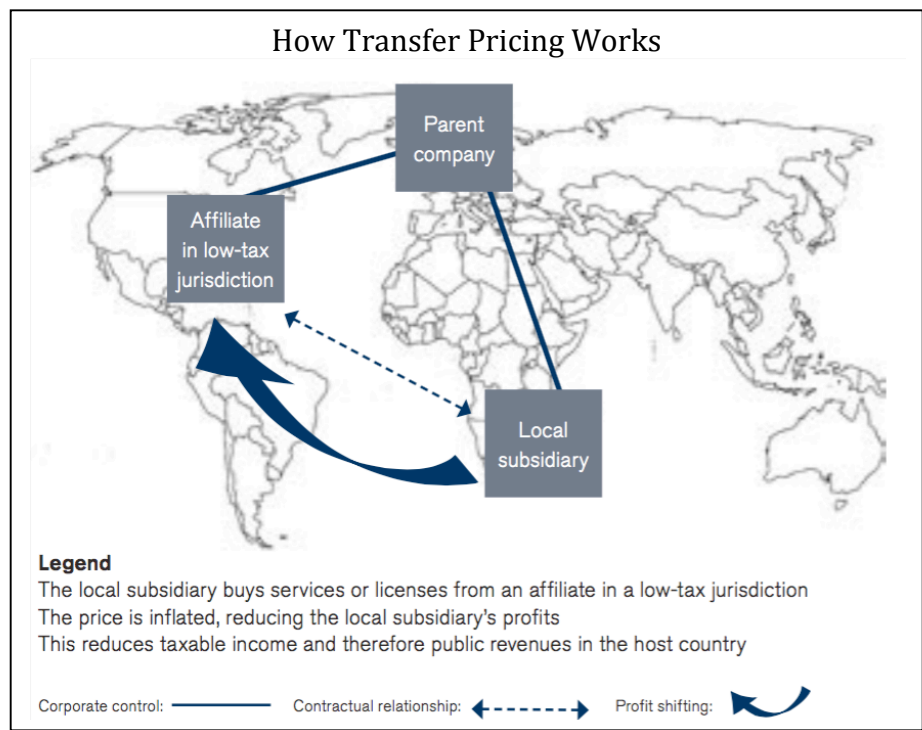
How Transfer Pricing Works

Parent company

Affiliate in low-tax jurisdiction

Local subsidiary

Legend
The local subsidiary buys services or licenses from an affiliate in a low-tax jurisdiction
The price is inflated, reducing the local subsidiary's profits
This reduces taxable income and therefore public revenues in the host country

Corporate control:
Contractual relationship:
Profit shifting: